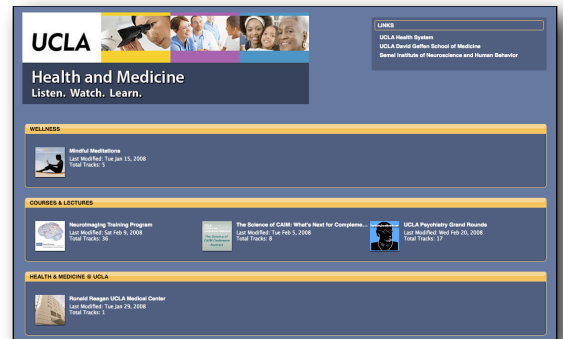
UCLA

Health and Medicine
Listen. Watch. Learn.

LINKS
UCLA Health System
UCLA David Geffen School of Medicine
Semel Institute of Neuroscience and Human Behavior

WELLNESS

Mindful Meditations
Last Modified: Tue Jan 15, 2008
Total Tracks: 5

COURSES & LECTURES

Neuroimaging Training Program
Last Modified: Sat Feb 9, 2008
Total Tracks: 36

The Science of CAIM: What's Next for Compleme...
Last Modified: Tue Feb 5, 2008
Total Tracks: 8

UCLA Psychiatry Grand Rounds
Last Modified: Wed Feb 20, 2008
Total Tracks: 17

HEALTH & MEDICINE @ UCLA

Ronald Reagan UCLA Medical Center
Last Modified: Tue Jan 29, 2008
Total Tracks: 1